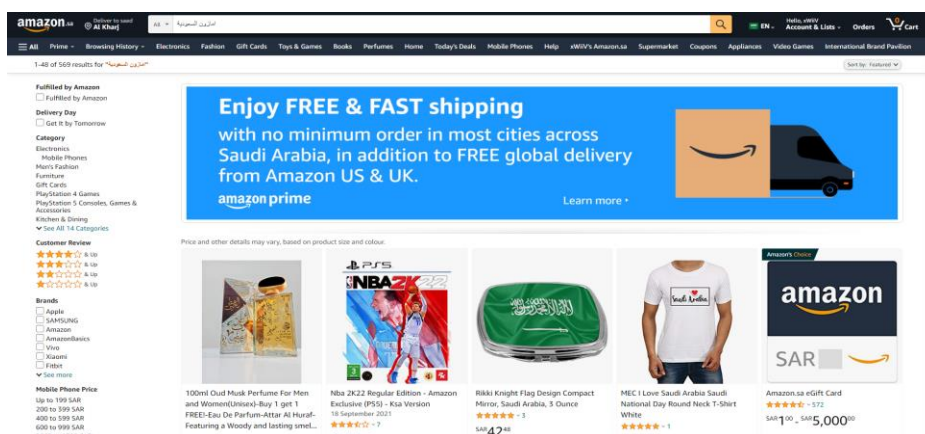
amazon.sa Deliver to saeed Al Kharj All امازون السعودية EN Hello, xWiV Account & Lists Orders 0 Cart

All Prime Browsing History Electronics Fashion Gift Cards Toys & Games Books Perfumes Home Today's Deals Mobile Phones Help xWiV's Amazon.sa Supermarket Coupons Appliances Video Games International Brand Pavilion

1-48 of 569 results for "امازون السعودية"

Sort by: Featured

Fulfilled by Amazon
Fulfilled by Amazon

Delivery Day
Get It by Tomorrow

Category
Electronics
Mobile Phones
Men's Fashion
Furniture
Gift Cards
PlayStation 4 Games
PlayStation 5 Consoles, Games & Accessories
Kitchen & Dining
See All 14 Categories

Customer Review
& Up
& Up
& Up
& Up

Brands
Apple
SAMSUNG
Amazon
AmazonBasics
Vivo
Xiaomi
Fitbit
See more

Mobile Phone Price
Up to 199 SAR
200 to 599 SAR
400 to 599 SAR
600 to 999 SAR

Enjoy FREE & FAST shipping
with no minimum order in most cities across Saudi Arabia, in addition to FREE global delivery from Amazon US & UK.
amazon prime
Learn more

Price and other details may vary, based on product size and colour.

PS5 NBA 2K22

Saudi Arabia

Amazon's Choice

amazon
SAR

100ml Oud Musk Perfume For Men and Women(Unisex)-Buy 1 get 1 FREE!-Eau De Parfum-Attar Al Huraf-Featuring a Woody and lasting smel...

Nba 2K22 Regular Edition - Amazon Exclusive (PS5) - Ksa Version
18 September 2021
7

Rikki Knight Flag Design Compact Mirror, Saudi Arabia, 3 Ounce
3
SAR 42.48

MEC I Love Saudi Arabia Saudi National Day Round Neck T-Shirt White
1

Amazon.sa eGift Card
572
SAR 1.00 - SAR 5,000.00